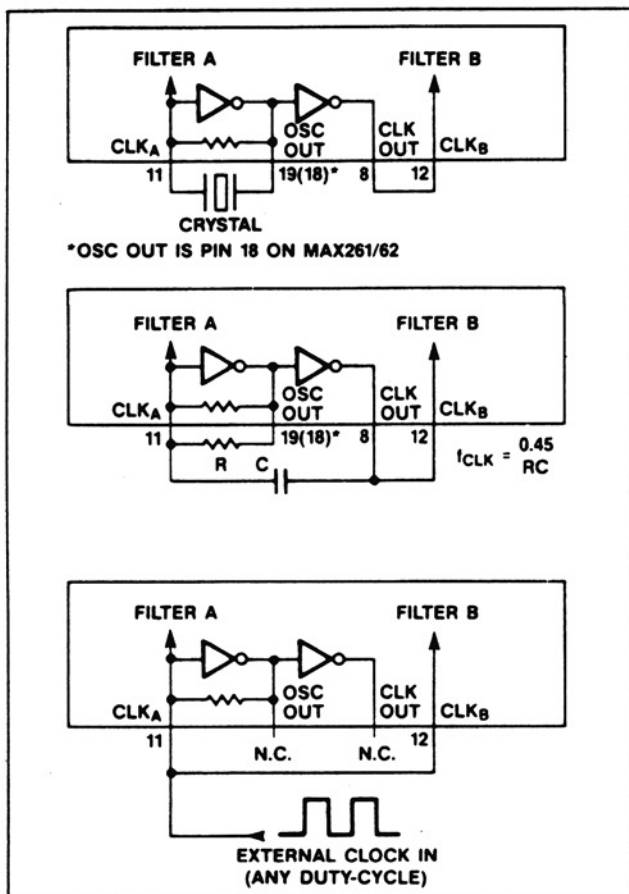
FILTER A

FILTER B

OSC OUT

CLK OUT

$CLK_A$

$CLK_B$

11

19(18)*

8

12

CRYSTAL

*OSC OUT IS PIN 18 ON MAX261/62

FILTER A

FILTER B

OSC OUT

CLK OUT

$CLK_A$

$CLK_B$

11

19(18)*

8

12

R

C

$f_{CLK} = \frac{0.45}{RC}$

FILTER A

FILTER B

OSC OUT

CLK OUT

$CLK_A$

$CLK_B$

11

N.C.

N.C.

12

EXTERNAL CLOCK IN (ANY DUTY-CYCLE)